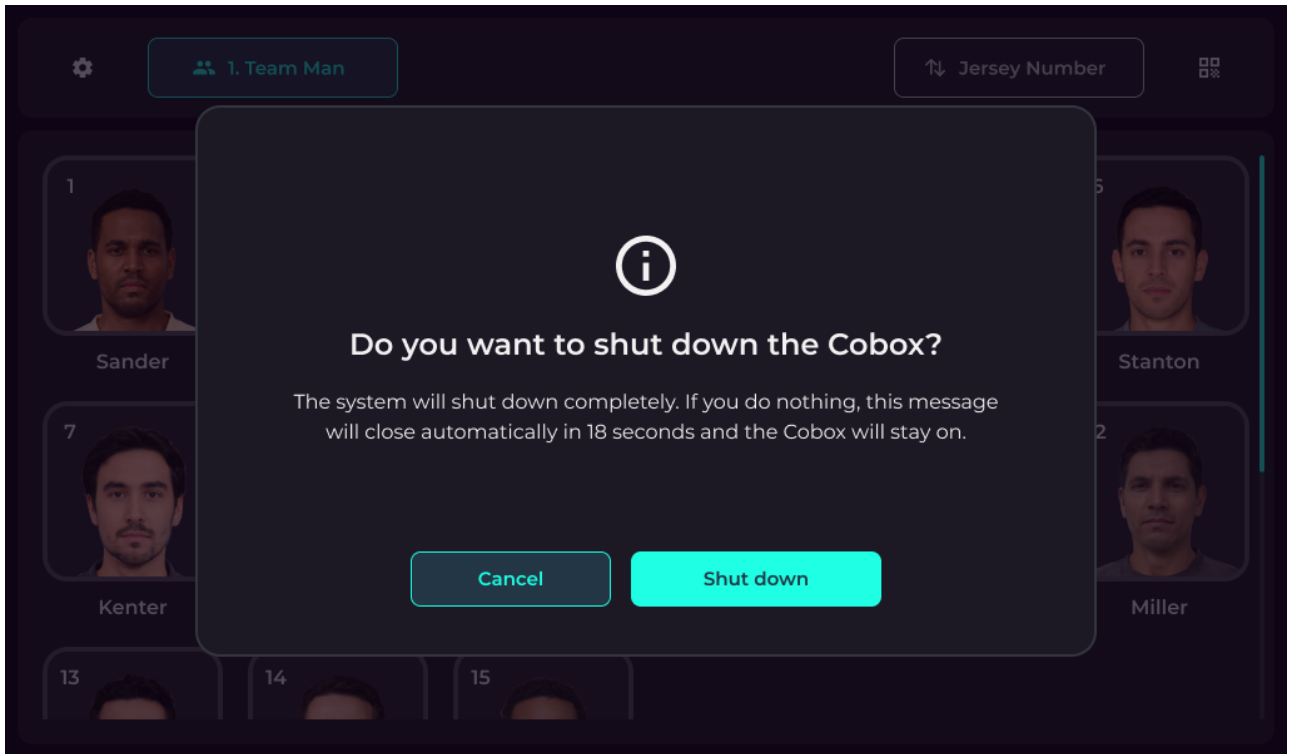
1. Team Man

Jersey Number

1

Sander

7

Kenter

13

14

15

6

Stanton

2

Miller

Do you want to shut down the Cobox?

The system will shut down completely. If you do nothing, this message will close automatically in 18 seconds and the Cobox will stay on.

Cancel

Shut down